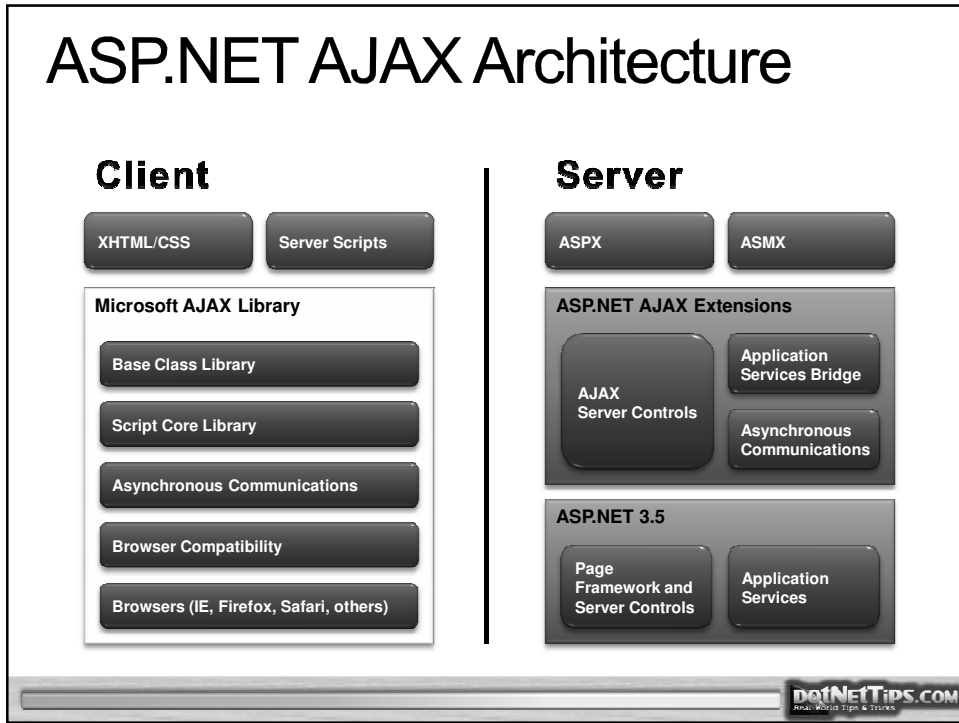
ASP.NET AJAX Architecture

Client

XHTML/CSS

Server Scripts

Microsoft AJAX Library

Base Class Library

Script Core Library

Asynchronous Communications

Browser Compatibility

Browsers (IE, Firefox, Safari, others)

Server

ASPX

ASMX

ASP.NET AJAX Extensions

AJAX Server Controls

Application Services Bridge

Asynchronous Communications

ASP.NET 3.5

Page Framework and Server Controls

Application Services

DOTNETTIPS.COM
Real World Tips & Tricks